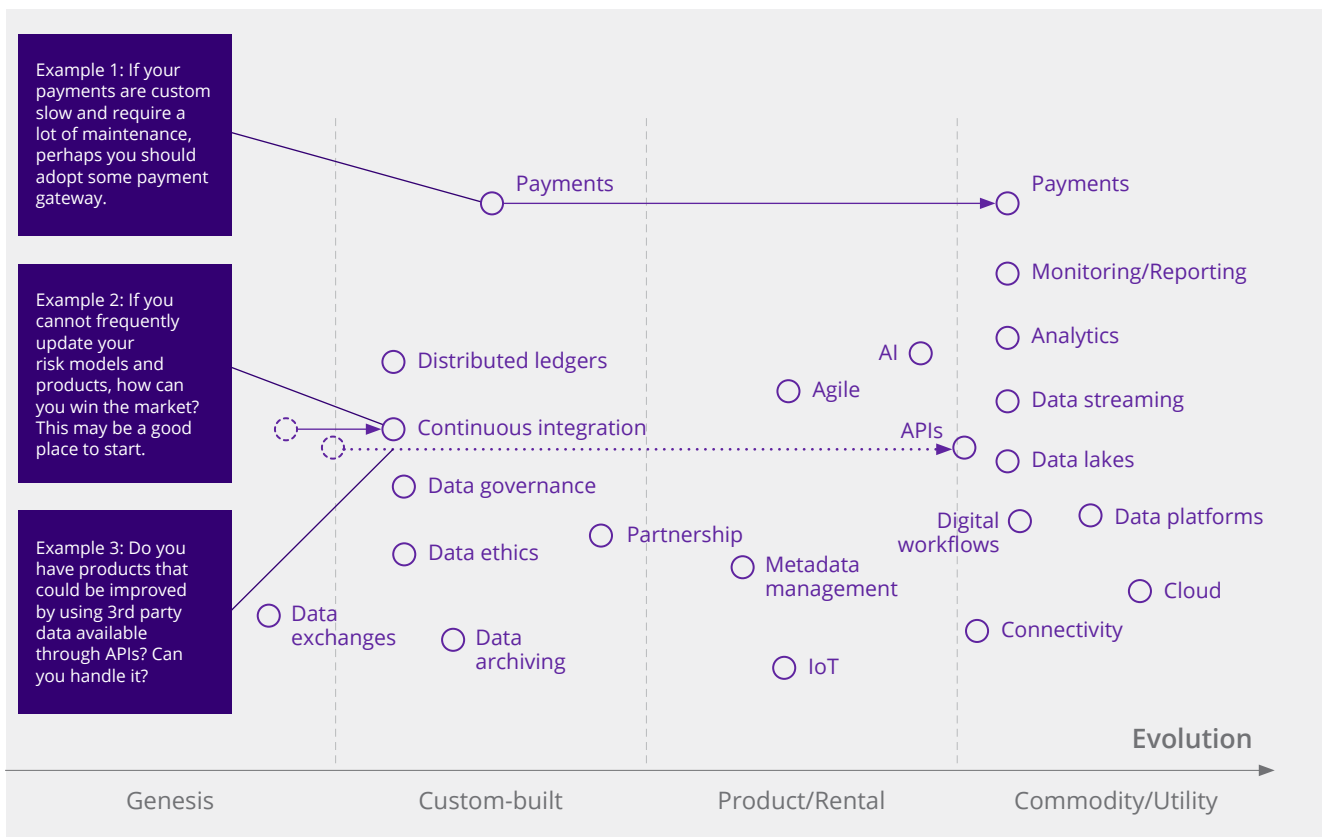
Example 1: If your payments are custom slow and require a lot of maintenance, perhaps you should adopt some payment gateway.

Example 2: If you cannot frequently update your risk models and products, how can you win the market? This may be a good place to start.

Example 3: Do you have products that could be improved by using 3rd party data available through APIs? Can you handle it?

Payments

Payments

Monitoring/Reporting

Analytics

AI

Distributed ledgers

Agile

Data streaming

Continuous integration

APIs

Data lakes

Data governance

Digital workflows

Data platforms

Partnership

Data ethics

Metadata management

Cloud

Data exchanges

Data archiving

Connectivity

IoT

Evolution

Genesis

Custom-built

Product/Rental

Commodity/Utility